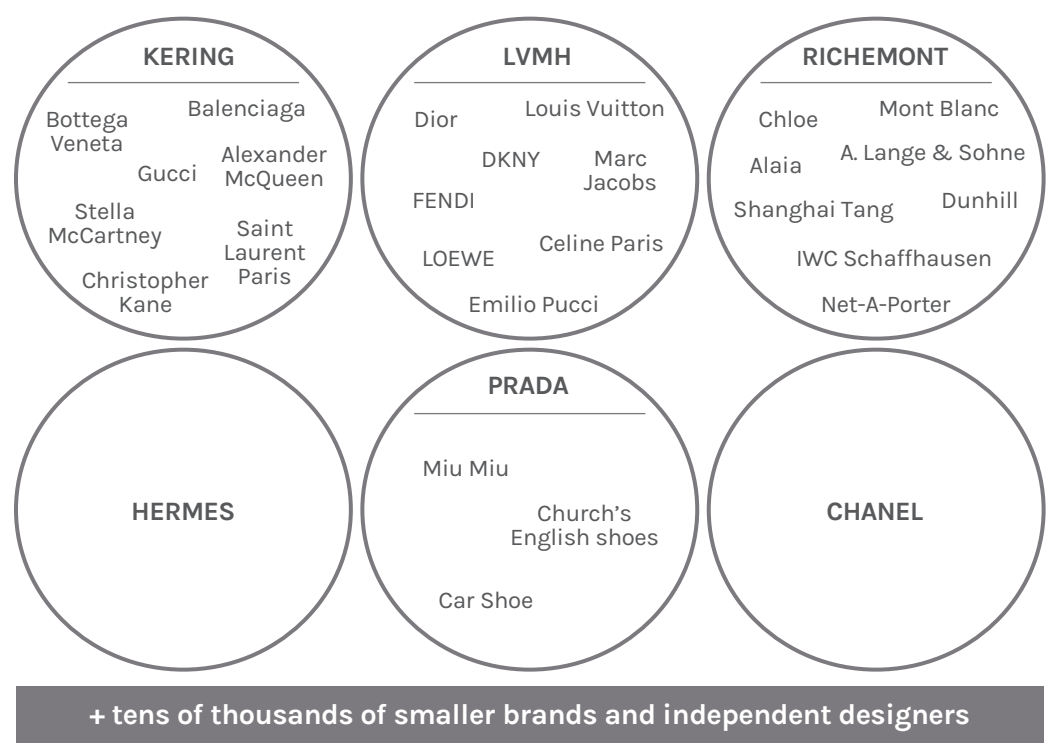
KERING

Bottega Veneta

Balenciaga

Gucci

Alexander McQueen

Stella McCartney

Saint Laurent Paris

Christopher Kane

LVMH

Dior

Louis Vuitton

DKNY

Marc Jacobs

FENDI

LOEWE

Celine Paris

Emilio Pucci

RICHEMONT

Chloe

Mont Blanc

Alaia

A. Lange & Sohne

Shanghai Tang

Dunhill

IWC Schaffhausen

Net-A-Porter

HERMES

PRADA

Miu Miu

Church's English shoes

Car Shoe

CHANEL

+ tens of thousands of smaller brands and independent designers